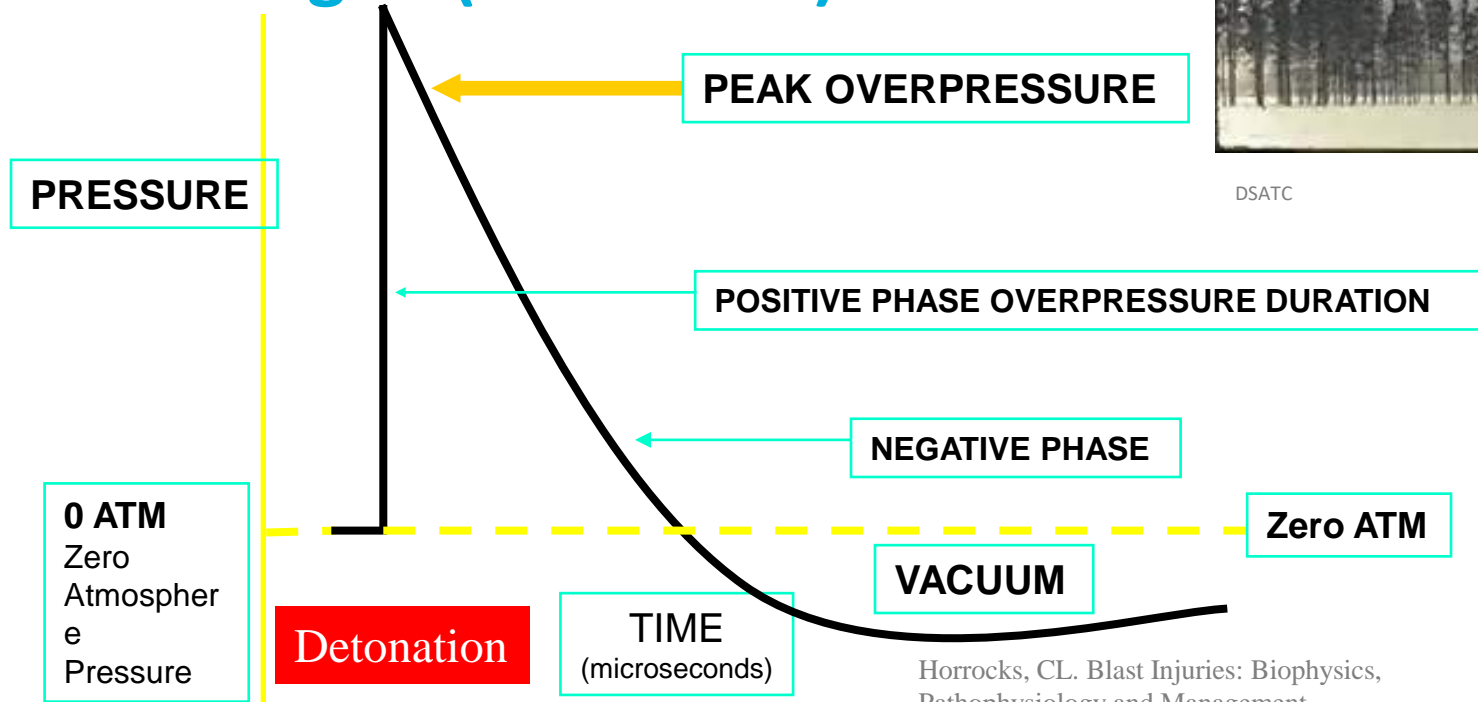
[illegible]

PEAK OVERPRESSURE

DSATC

PRESSURE

POSITIVE PHASE OVERPRESSURE DURATION

NEGATIVE PHASE

0 ATM
Zero Atmosphere Pressure

Zero ATM

VACUUM

Detonation

TIME
(microseconds)

Horrocks, CL. Blast Injuries: Biophysics, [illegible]